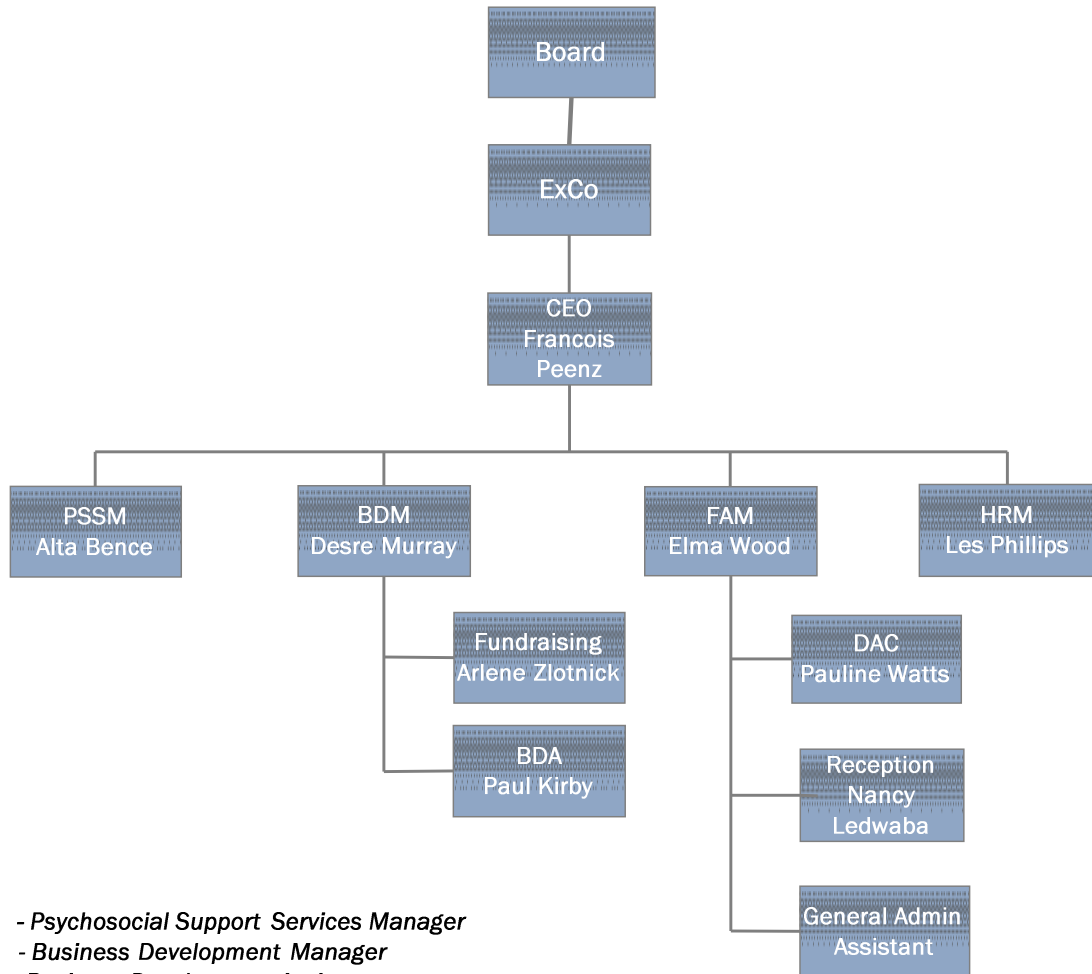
Board

ExCo

CEO
Francois
Peenz

PSSM
Alta Bence

BDM
Desre Murray

FAM
Elma Wood

HRM
Les Phillips

Fundraising
Arlene Zlotnick

BDA
Paul Kirby

DAC
Pauline Watts

Reception
Nancy
Ledwaba

General Admin
Assistant

- Psychosocial Support Services Manager
- Business Development Manager
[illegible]